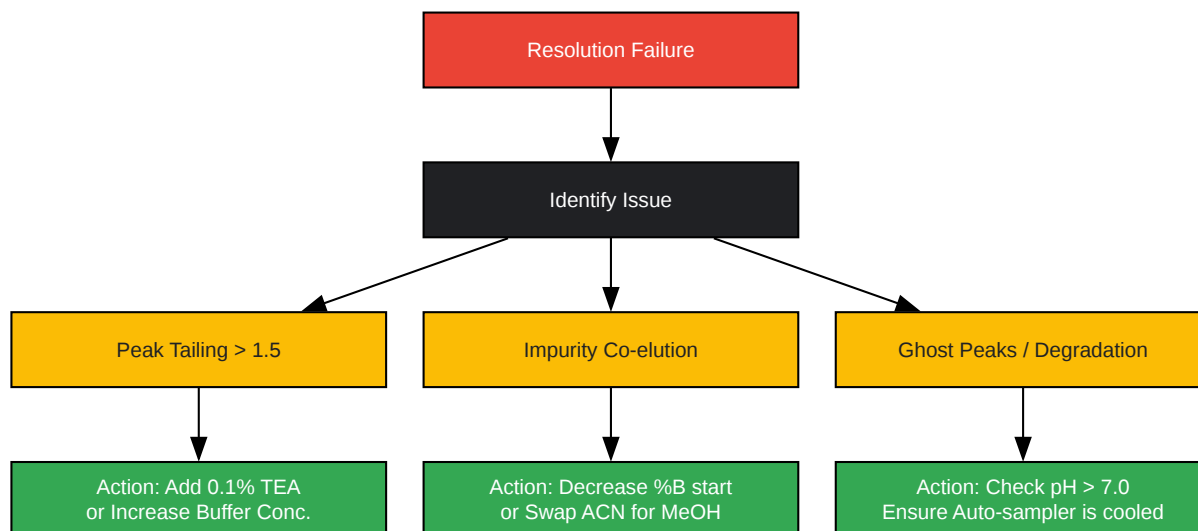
Resolution Failure

Identify Issue

Peak Tailing > 1.5

Impurity Co-elution

Ghost Peaks / Degradation

Action: Add 0.1% TEA or Increase Buffer Conc.

Action: Decrease %B start or Swap ACN for MeOH

Action: Check pH > 7.0 Ensure Auto-sampler is cooled